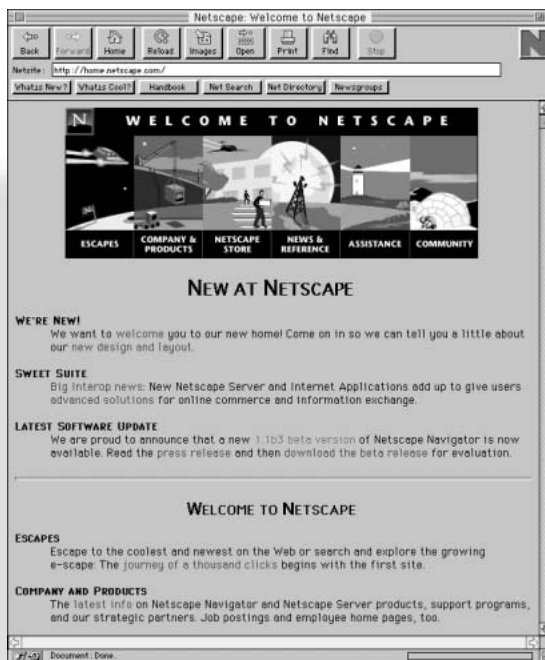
Netscape: Welcome to Netscape

Back Forward Home Reload Images Open Print Find Stop

Netsite: http://home.netscape.com/

What's New? What's Cool? Handbook Net Search Net Directory Newsgroups

N WELCOME TO NETSCAPE

ESCAPES COMPANY & PRODUCTS NETSCAPE STORE NEWS & REFERENCE ASSISTANCE COMMUNITY

NEW AT NETSCAPE

WE'RE NEW!
We want to welcome you to our new home! Come on in so we can tell you a little about our new design and layout.

SWEET SUITE
Big interop news: New Netscape Server and Internet Applications add up to give users advanced solutions for online commerce and information exchange.

LATEST SOFTWARE UPDATE
We are proud to announce that a new 1.1b3 beta version of Netscape Navigator is now available. Read the press release and then download the beta release for evaluation.

WELCOME TO NETSCAPE

ESCAPES
Escape to the coolest and newest on the Web or search and explore the growing e-scape: The journey of a thousand clicks begins with the first site.

COMPANY AND PRODUCTS
The latest info on Netscape Navigator and Netscape Server products, support programs, and our strategic partners. Job postings and employee home pages, too.

Document: Done.